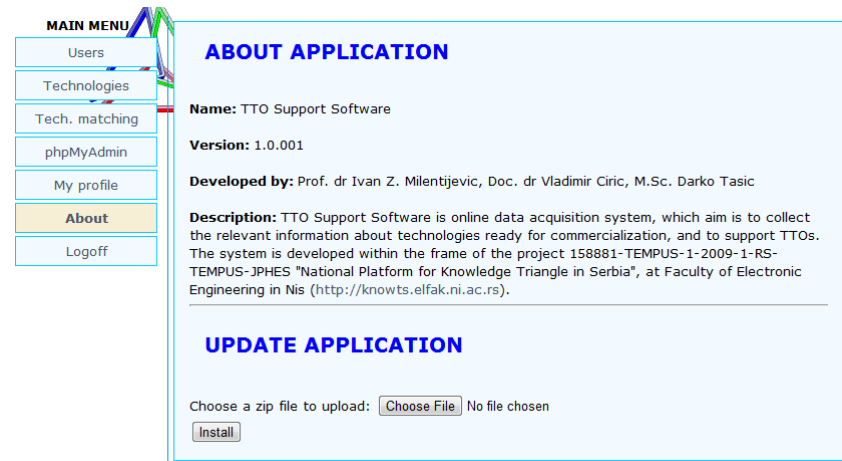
MAIN MENU

Users

Technologies

Tech. matching

phpMyAdmin

My profile

About

Logoff

ABOUT APPLICATION

Name: TTO Support Software

Version: 1.0.001

Developed by: Prof. dr Ivan Z. Milentijevic, Doc. dr Vladimir Ciric, M.Sc. Darko Tasic

Description: TTO Support Software is online data acquisition system, which aim is to collect the relevant information about technologies ready for commercialization, and to support TTOs. The system is developed within the frame of the project 158881-TEMPUS-1-2009-1-RS-TEMPUS-JPHES "National Platform for Knowledge Triangle in Serbia", at Faculty of Electronic Engineering in Nis (http://knowts.elfak.ni.ac.rs).

UPDATE APPLICATION

Choose a zip file to upload: Choose File No file chosen

Install